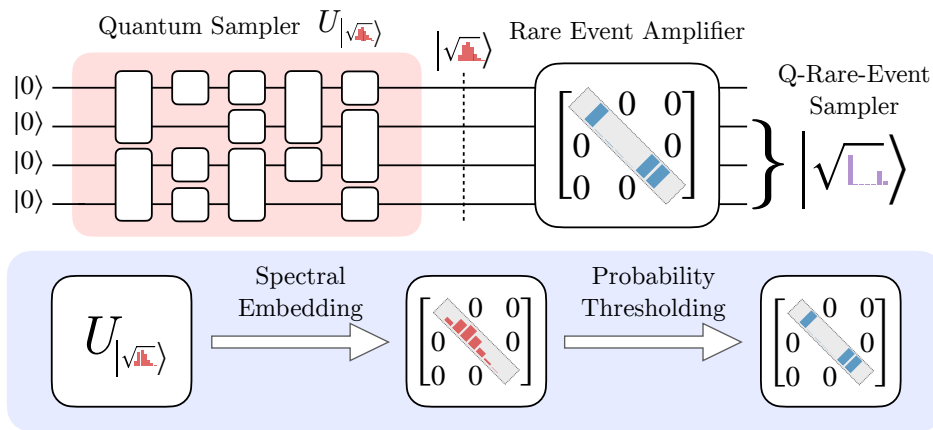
Quantum Sampler $U_{|\sqrt{\cdot}\rangle}$

$|\sqrt{\cdot}\rangle$

Rare Event Amplifier

$|0\rangle$
$|0\rangle$
$|0\rangle$
$|0\rangle$

$\begin{bmatrix} & 0 & 0 \\ 0 & & 0 \\ 0 & 0 & \end{bmatrix}$

Q-Rare-Event Sampler

$|\sqrt{\cdot}\rangle$

$U_{|\sqrt{\cdot}\rangle}$

Spectral Embedding

$\begin{bmatrix} & 0 & 0 \\ 0 & & 0 \\ 0 & 0 & \end{bmatrix}$

Probability Thresholding

$\begin{bmatrix} & 0 & 0 \\ 0 & & 0 \\ 0 & 0 & \end{bmatrix}$